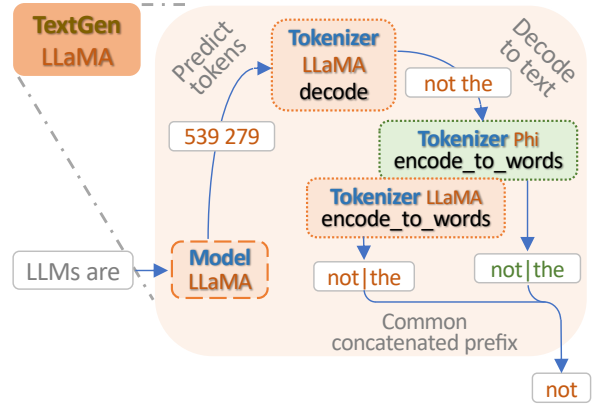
TextGen
LLaMA

Predict tokens

Tokenizer
LLaMA
decode

Decode to text

not the

539 279

Tokenizer Phi
encode_to_words

Tokenizer LLaMA
encode_to_words

LLMs are

Model
LLaMA

not|the

not|the

Common
concatenated prefix

not